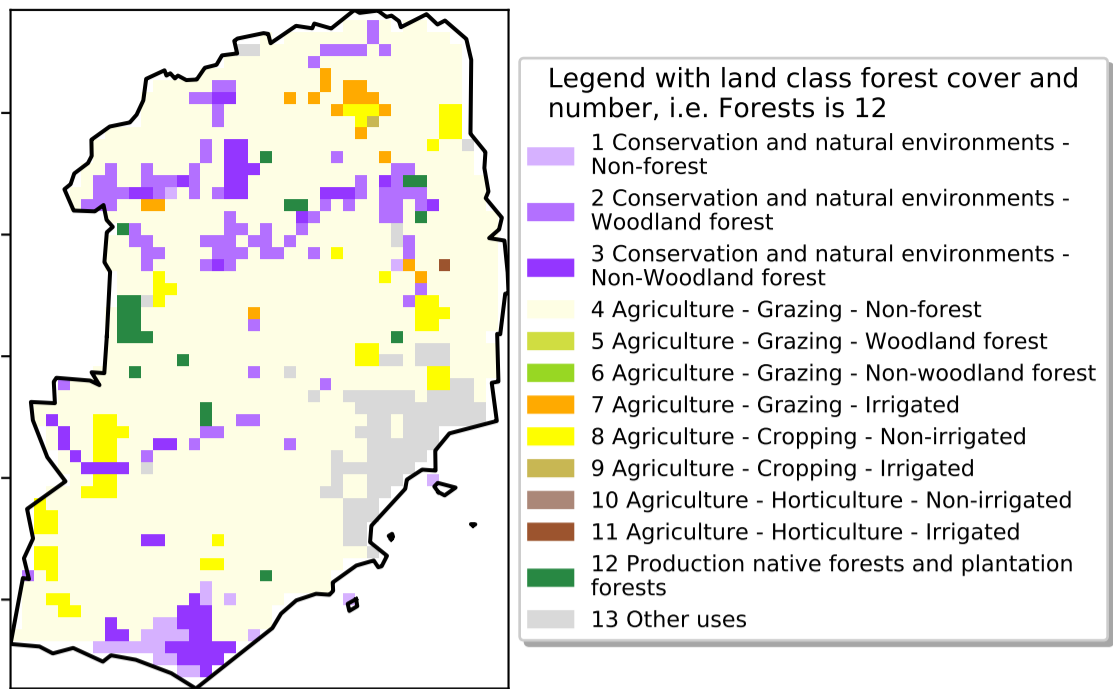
Legend with land class forest cover and number, i.e. Forests is 12

1 Conservation and natural environments - Non-forest
2 Conservation and natural environments - Woodland forest
3 Conservation and natural environments - Non-Woodland forest
4 Agriculture - Grazing - Non-forest
5 Agriculture - Grazing - Woodland forest
6 Agriculture - Grazing - Non-woodland forest
7 Agriculture - Grazing - Irrigated
8 Agriculture - Cropping - Non-irrigated
9 Agriculture - Cropping - Irrigated
10 Agriculture - Horticulture - Non-irrigated
11 Agriculture - Horticulture - Irrigated
12 Production native forests and plantation forests
13 Other uses